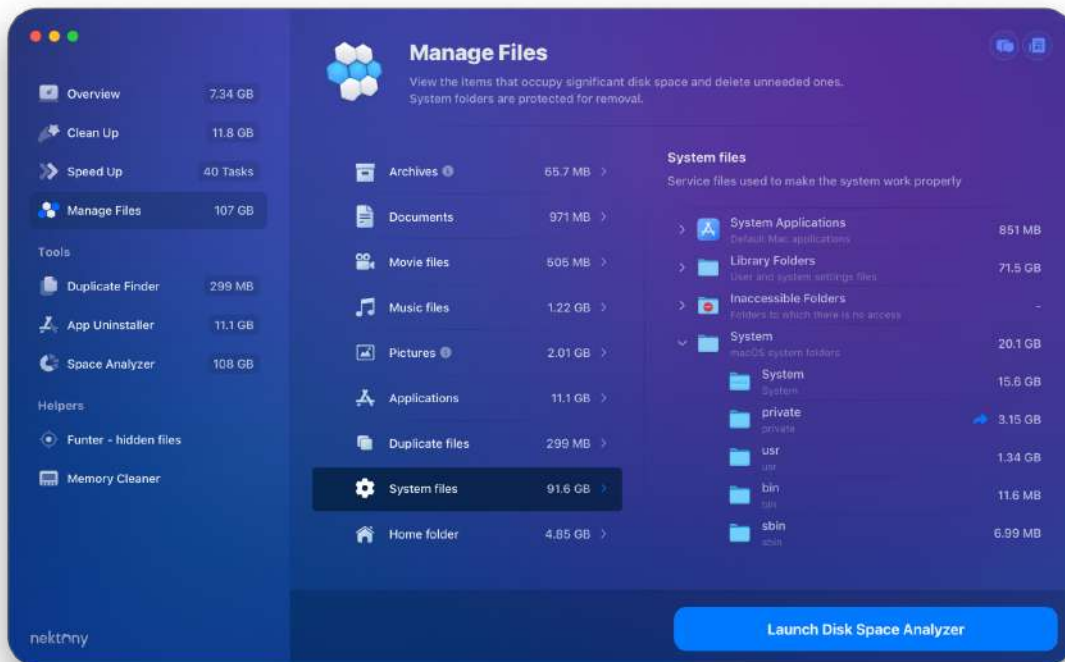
Overview 7.34 GB
Clean Up 11.8 GB
Speed Up 40 Tasks
Manage Files 107 GB
Tools
Duplicate Finder 299 MB
App Uninstaller 11.1 GB
Space Analyzer 108 GB
Helpers
Funter - hidden files
Memory Cleaner
nektony

Manage Files
View the items that occupy significant disk space and delete unneeded ones. System folders are protected for removal.

Archives 65.7 MB
Documents 971 MB
Movie files 505 MB
Music files 1.22 GB
Pictures 2.01 GB
Applications 11.1 GB
Duplicate files 299 MB
System files 91.6 GB
Home folder 4.85 GB

System files
Service files used to make the system work properly

System Applications
Default Mac applications
851 MB
Library Folders
User and system settings files
71.5 GB
Inaccessible Folders
Folders to which there is no access
-
System
macOS system folders
20.1 GB
System
System
15.6 GB
private
private
3.15 GB
usr
usr
1.34 GB
bin
bin
11.6 MB
sbin
sbin
6.99 MB

Launch Disk Space Analyzer